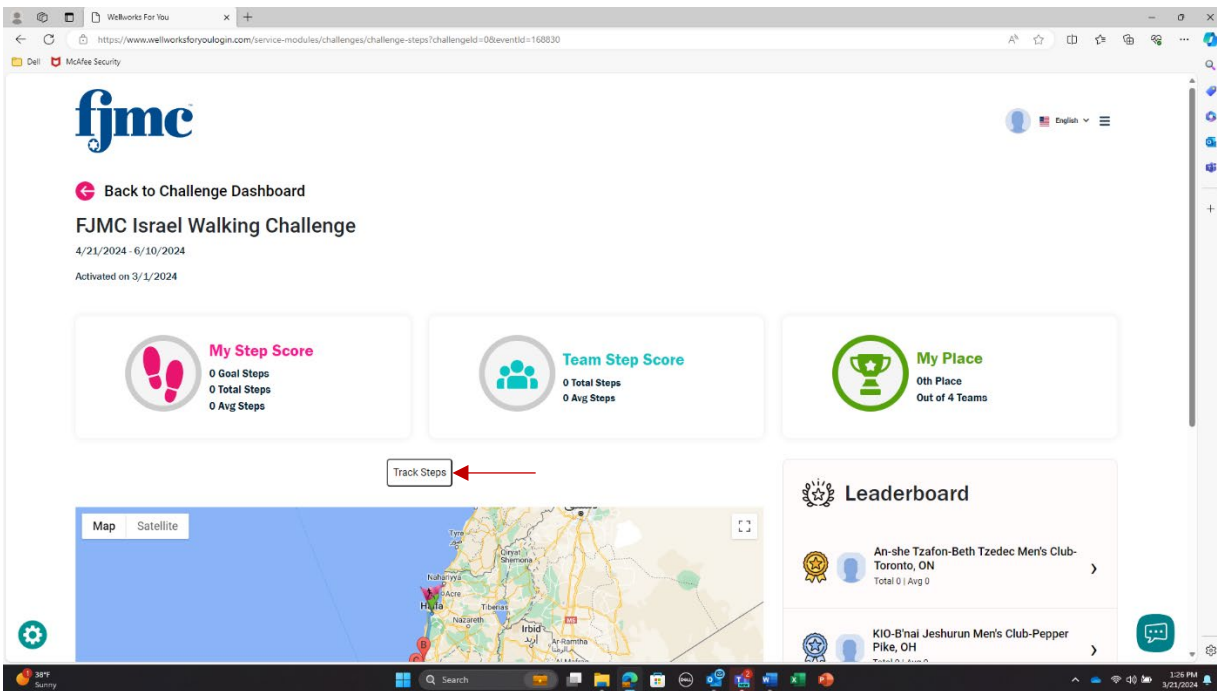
Wellworks For You
https://www.wellworksforyoulogin.com/service-modules/challenges/challenge-steps?challengeId=0&eventId=168830
Dell McAfee Security

fjmc

English

Back to Challenge Dashboard

FJMC Israel Walking Challenge

4/21/2024 - 6/10/2024

Activated on 3/1/2024

My Step Score
0 Goal Steps
0 Total Steps
0 Avg Steps

Team Step Score
0 Total Steps
0 Avg Steps

My Place
0th Place
Out of 4 Teams

Track Steps

Map Satellite

Tyre
Qiryat Shemona
Nahariyya
Acre
Haifa
Tiberias
Nazareth
Irbid
Ar-Ramtha

Leaderboard

An-she Tzafon-Beth Tzedec Men's Club-Toronto, ON
Total 0 | Avg 0

KIO-B'nai Jeshurun Men's Club-Pepper Pike, OH

38°F
Sunny

Search

1:26 PM
3/21/2024